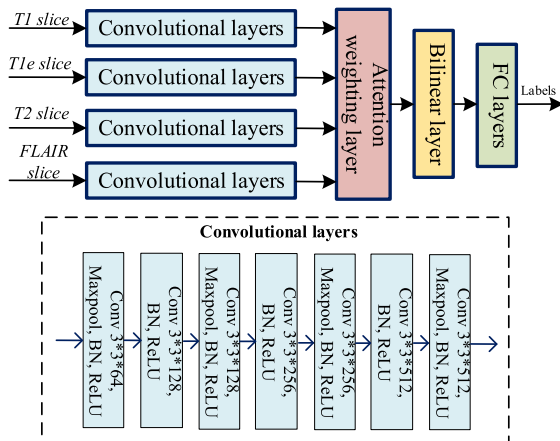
T1 slice
Convolutional layers
T1e slice
Convolutional layers
T2 slice
Convolutional layers
FLAIR slice
Convolutional layers
Attention weighting layer
Bilinear layer
FC layers
Labels

Convolutional layers
Conv 3*3*64, Maxpool, BN, ReLU
Conv 3*3*128, BN, ReLU
Conv 3*3*128, Maxpool, BN, ReLU
Conv 3*3*256, BN, ReLU
Conv 3*3*256, Maxpool, BN, ReLU
Conv 3*3*512, BN, ReLU
Conv 3*3*512, Maxpool, BN, ReLU